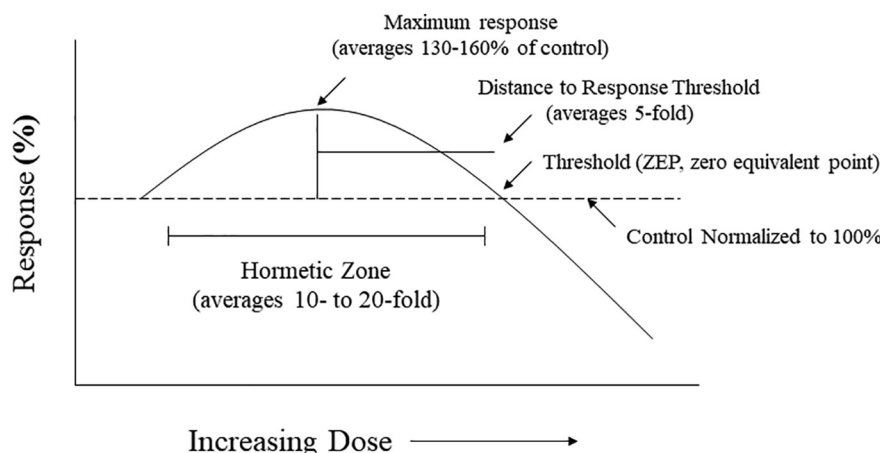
Maximum response
(averages 130-160% of control)

Distance to Response Threshold
(averages 5-fold)

Threshold (ZEP, zero equivalent point)

Control Normalized to 100%

Response (%)

Hormetic Zone
(averages 10- to 20-fold)

Increasing Dose